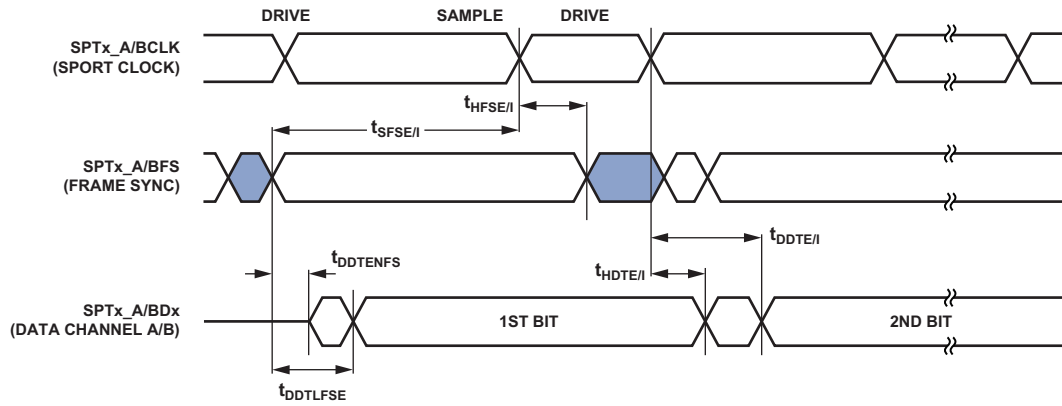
DRIVE
SAMPLE
DRIVE

SPTx_A/BCLK
(SPORT CLOCK)

$t_{HFSE/I}$

$t_{SFSE/I}$

SPTx_A/BFS
(FRAME SYNC)

$t_{DDTE/I}$

$t_{DDTENFS}$

$t_{HDTE/I}$

SPTx_A/BDx
(DATA CHANNEL A/B)

1ST BIT

2ND BIT

$t_{DDTLFSE}$